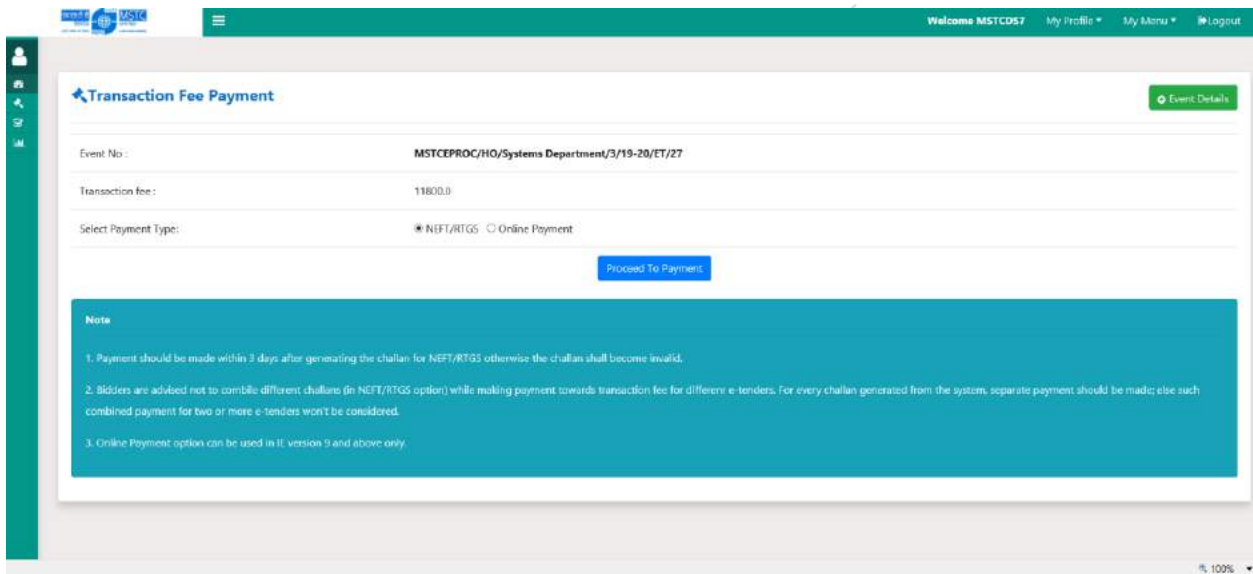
MSTC

Welcome MSTCDS7 My Profile ▾ My Menu ▾ Logout

Transaction Fee Payment

Event Details

Event No : MSTCEPROC/HO/Systems Department/3/19-20/ET/27

Transaction fee : 11800.0

Select Payment Type: NEFT/RTGS Online Payment

Proceed To Payment

Note

1. Payment should be made within 3 days after generating the challan for NEFT/RTGS otherwise the challan shall become invalid.

2. Bidders are advised not to combile different challans (in NEFT/RTGS option) while making payment towards transaction fee for different e-tenders. For every challan generated from the system, separate payment should be made; else such combined payment for two or more e-tenders won't be considered.

3. Online Payment option can be used in IE version 9 and above only.

100%